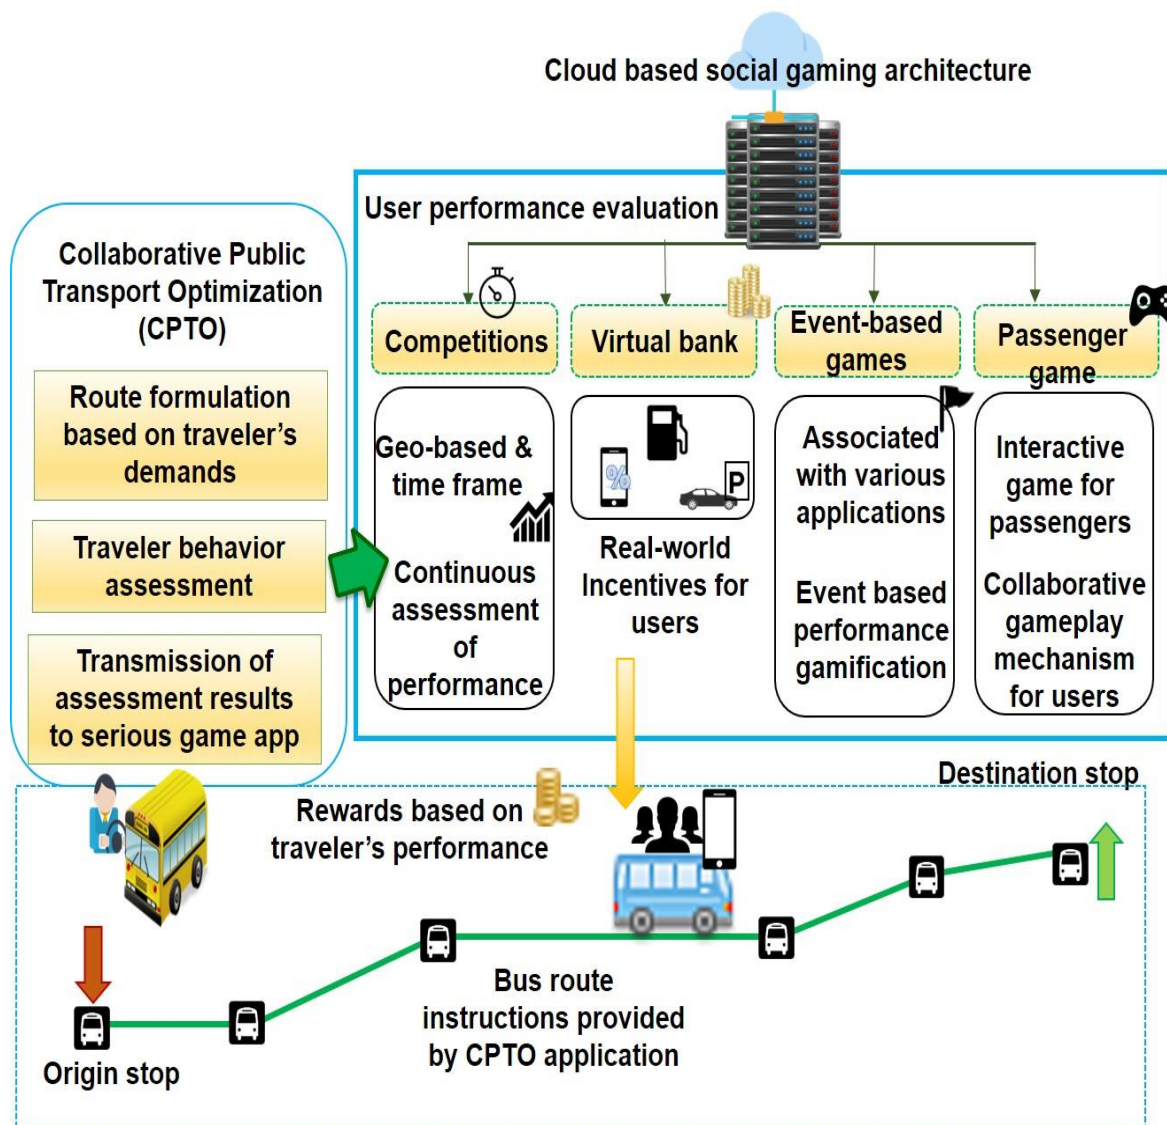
Cloud based social gaming architecture

Collaborative Public Transport Optimization (CPTO)

Route formulation based on traveler's demands

Traveler behavior assessment

Transmission of assessment results to serious game app

User performance evaluation

Competitions

Virtual bank

Event-based games

Passenger game

Geo-based & time frame

Continuous assessment of performance

P

Real-world Incentives for users

Associated with various applications

Event based performance gamification

Interactive game for passengers

Collaborative gameplay mechanism for users

Destination stop

Rewards based on traveler's performance

Bus route instructions provided by CPTO application

Origin stop